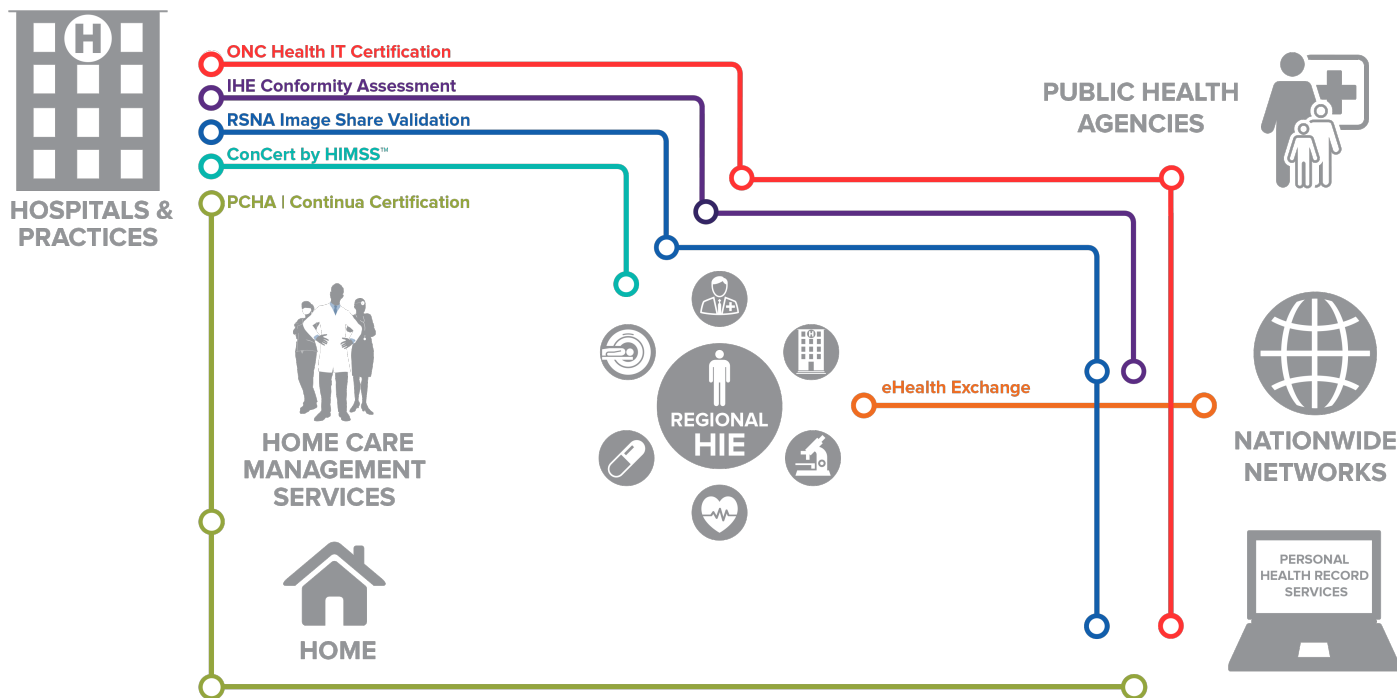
H

HOSPITALS & PRACTICES

ONC Health IT Certification

IHE Conformity Assessment

RSNA Image Share Validation

ConCert by HIMSS™

PCHA | Continua Certification

PUBLIC HEALTH AGENCIES

HOME CARE MANAGEMENT SERVICES

REGIONAL HIE

eHealth Exchange

NATIONWIDE NETWORKS

HOME

PERSONAL HEALTH RECORD SERVICES